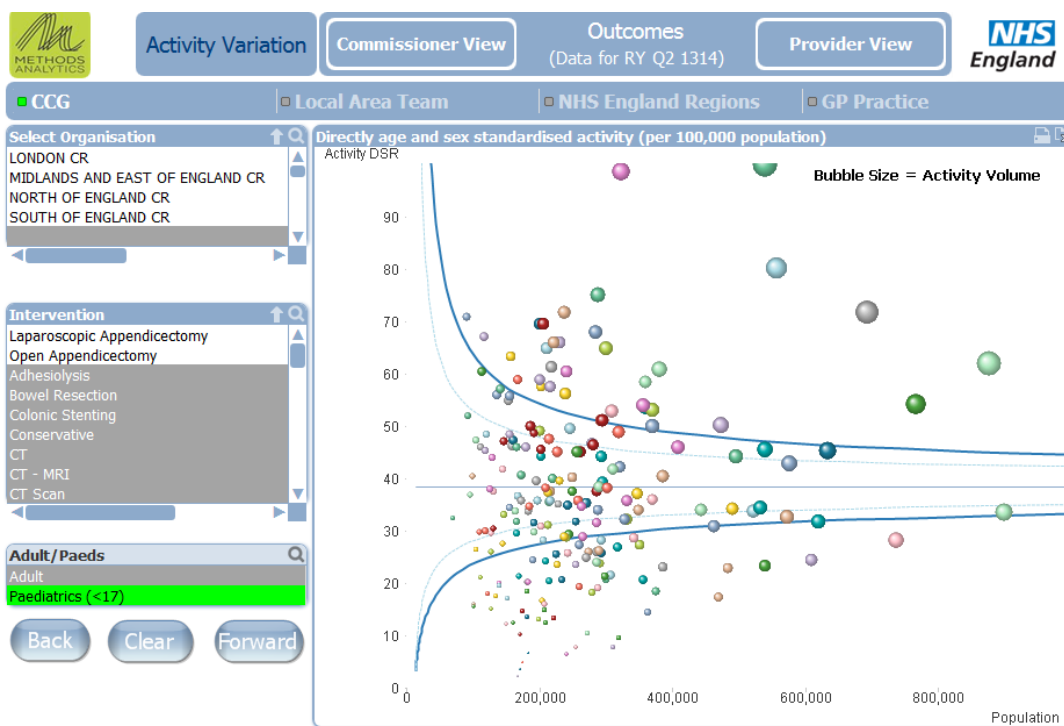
METHODS ANALYTICS

Activity Variation

Commissioner View

Outcomes
(Data for RY Q2 1314)

Provider View

NHS
England

CCG

Local Area Team

NHS England Regions

GP Practice

Select Organisation

LONDON CR
MIDLANDS AND EAST OF ENGLAND CR
NORTH OF ENGLAND CR
SOUTH OF ENGLAND CR

Intervention

Laparoscopic Appendicectomy
Open Appendicectomy
Adhesiolysis
Bowel Resection
Colonic Stenting
Conservative
CT
CT - MRI
CT Scan

Adult/Paeds

Adult
Paediatrics (<17)

Back

Clear

Forward

Directly age and sex standardised activity (per 100,000 population)

Activity DSR

Bubble Size = Activity Volume

90
80
70
60
50
40
30
20
10
0

0
200,000
400,000
600,000
800,000

Population